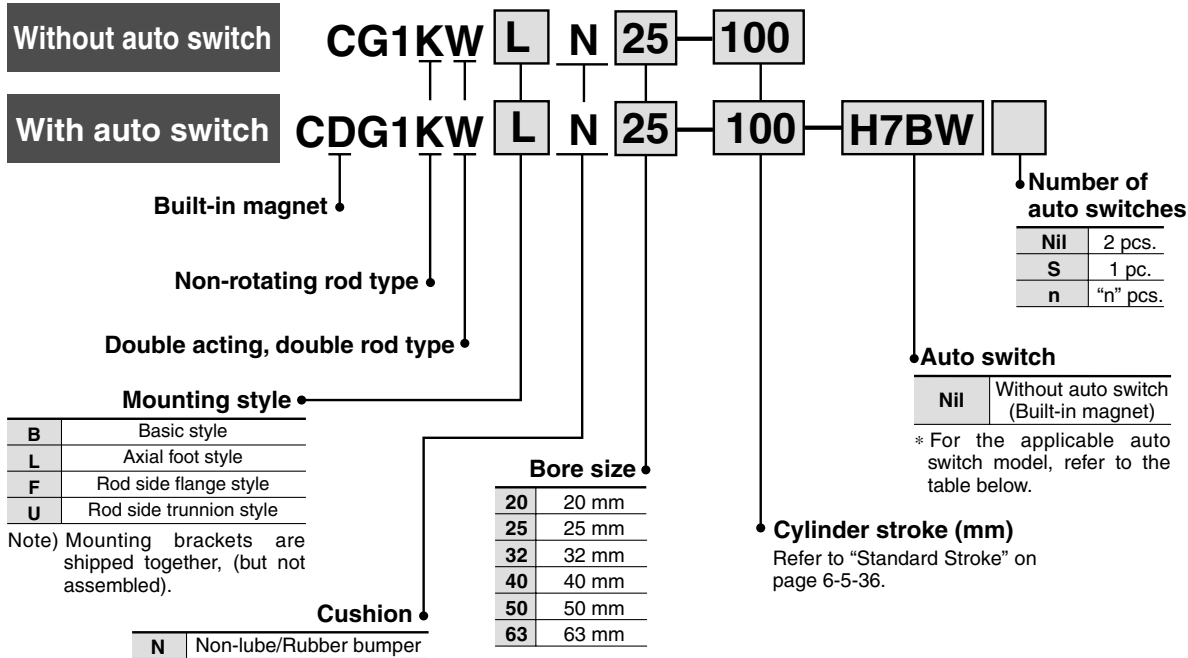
Without auto switch CG1KW L N 25 — 100

With auto switch CDG1KW L N 25 — 100 — H7BW

Number of auto switches

| Nil | 2 pcs. |
|---|---|
| S | 1 pc. |
| n | "n" pcs. |

Built-in magnet

Non-rotating rod type

Double acting, double rod type

Auto switch

| Nil | Without auto switch (Built-in magnet) |
|---|---|

∗ For the applicable auto switch model, refer to the table below.

Mounting style

| B | Basic style |
|---|---|
| L | Axial foot style |
| F | Rod side flange style |
| U | Rod side trunnion style |

Note) Mounting brackets are shipped together, (but not assembled).

Bore size

| 20 | 20 mm |
|---|---|
| 25 | 25 mm |
| 32 | 32 mm |
| 40 | 40 mm |
| 50 | 50 mm |
| 63 | 63 mm |

Cylinder stroke (mm)
Refer to "Standard Stroke" on page 6-5-36.

Cushion

| N | Non-lube/Rubber bumper |
|---|---|